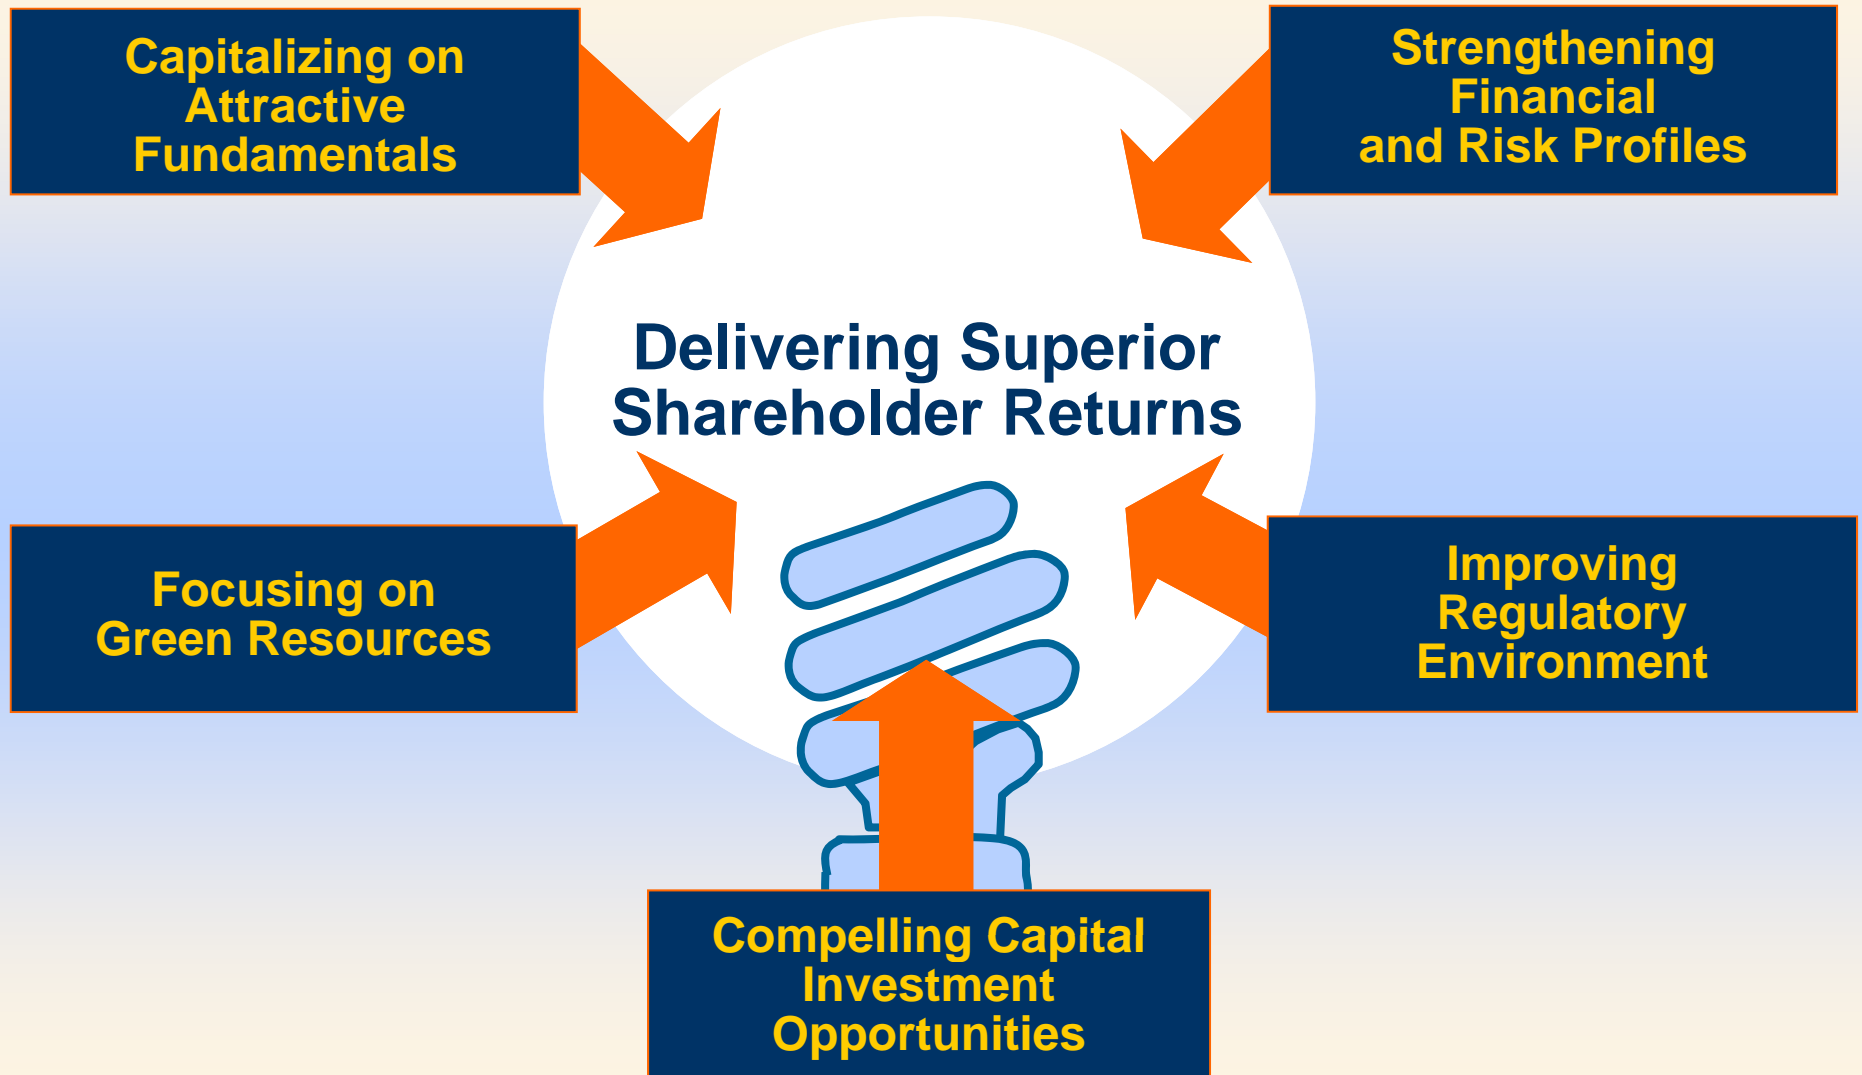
Capitalizing on Attractive Fundamentals

Strengthening Financial and Risk Profiles

Delivering Superior Shareholder Returns

Focusing on Green Resources

Improving Regulatory Environment

Compelling Capital Investment Opportunities